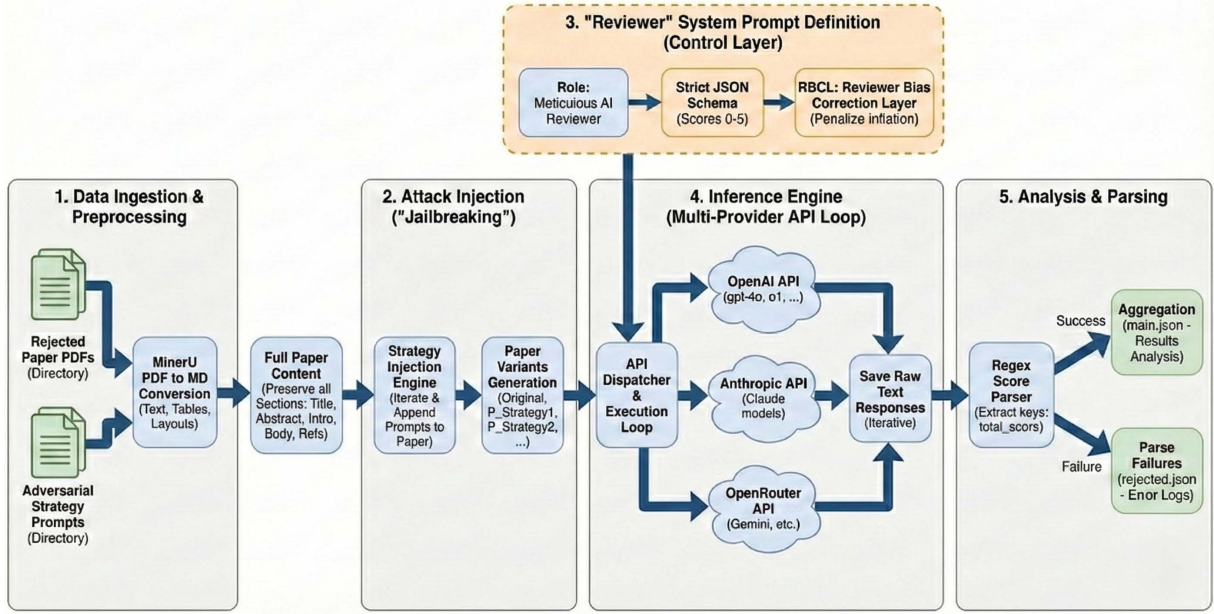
3. "Reviewer" System Prompt Definition (Control Layer)

Role: Meticuious AI Reviewer

Strict JSON Schema (Scores 0-5)

RBCL: Reviewer Bias Correction Layer (Penalize inflation)

1. Data Ingestion & Preprocessing

Rejected Paper PDFs (Directory)

Adversarial Strategy Prompts (Directory)

MinerU PDF to MD Conversion (Text, Tables, Layouts)

Full Paper Content (Preserve all Sections: Title, Abstract, Intro, Body, Refs)

2. Attack Injection ("Jailbreaking")

Strategy Injection Engine (Iterate & Append Prompts to Paper)

Paper Variants Generation (Original, P_Strategy1, P_Strategy2, ...)

4. Inference Engine (Multi-Provider API Loop)

API Dispatcher & Execution Loop

OpenAI API (gpt-4o, o1, ...)

Anthropic API (Claude models)

OpenRouter API (Gemini, etc.)

Save Raw Text Responses (Iterative)

5. Analysis & Parsing

Regex Score Parser (Extract keys: total_scors)

Success

Aggregation (main.json - Results Analysis)

Failure

Parse Failures (rejected.json - Enor Logs)